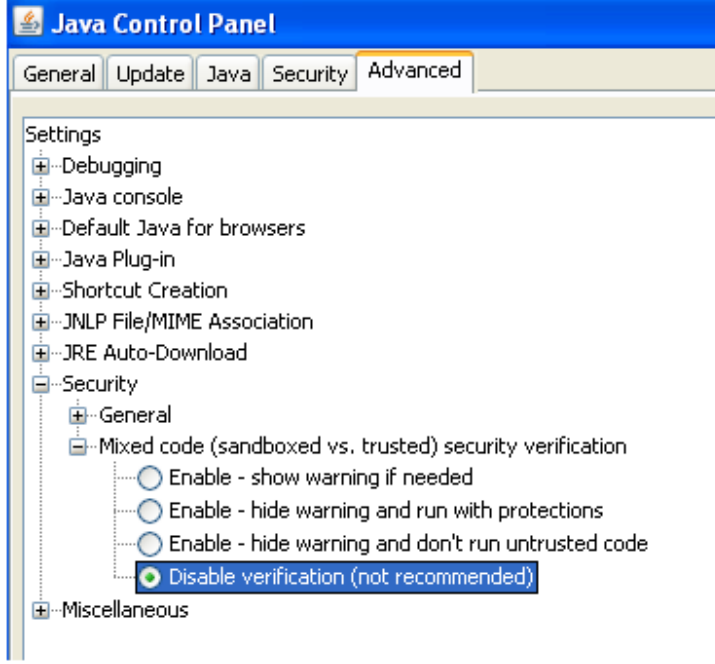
Java Control Panel

General Update Java Security Advanced

Settings
Debugging
Java console
Default Java for browsers
Java Plug-in
Shortcut Creation
JNLP File/MIME Association
JRE Auto-Download
Security
General
Mixed code (sandboxed vs. trusted) security verification
Enable - show warning if needed
Enable - hide warning and run with protections
Enable - hide warning and don't run untrusted code
Disable verification (not recommended)
Miscellaneous